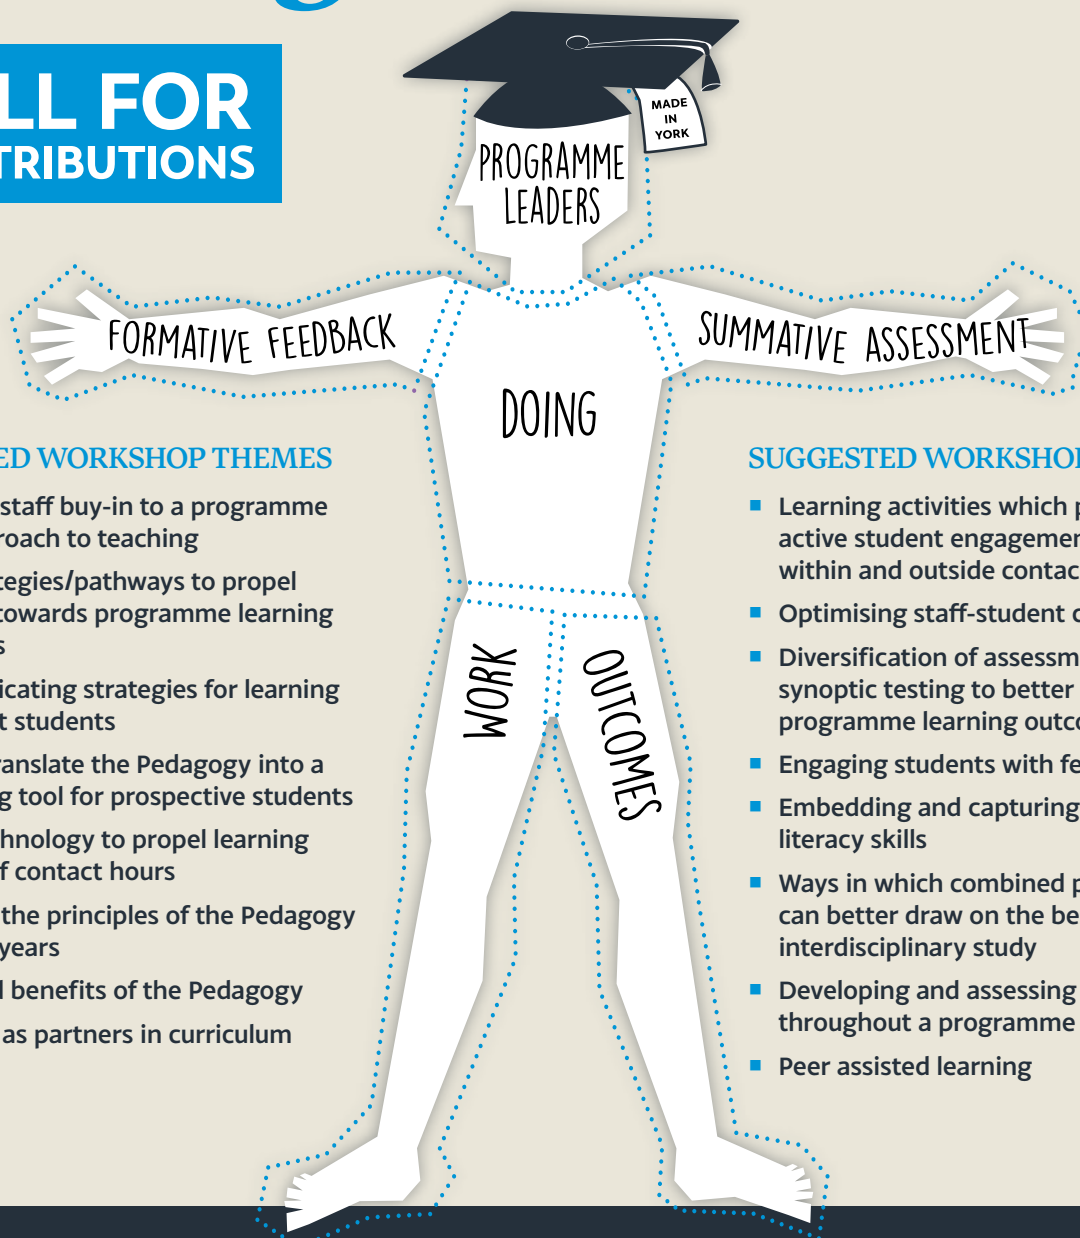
LL FOR
TRIBUTIONS

MADE IN YORK

PROGRAMME LEADERS

FORMATIVE FEEDBACK

SUMMATIVE ASSESSMENT

DOING

WORK

OUTCOMES

ED WORKSHOP THEMES

staff buy-in to a programme roach to teaching

tegies/pathways to propel towards programme learning s

icating strategies for learning t students

anslate the Pedagogy into a g tool for prospective students

hnology to propel learning f contact hours

the principles of the Pedagogy years

l benefits of the Pedagogy

as partners in curriculum

SUGGESTED WORKSHOP

Learning activities which p active student engagemen within and outside contac

Optimising staff-student c

Diversification of assessm synoptic testing to better programme learning outc

Engaging students with fe

Embedding and capturing literacy skills

Ways in which combined p can better draw on the be interdisciplinary study

Developing and assessing throughout a programme

Peer assisted learning